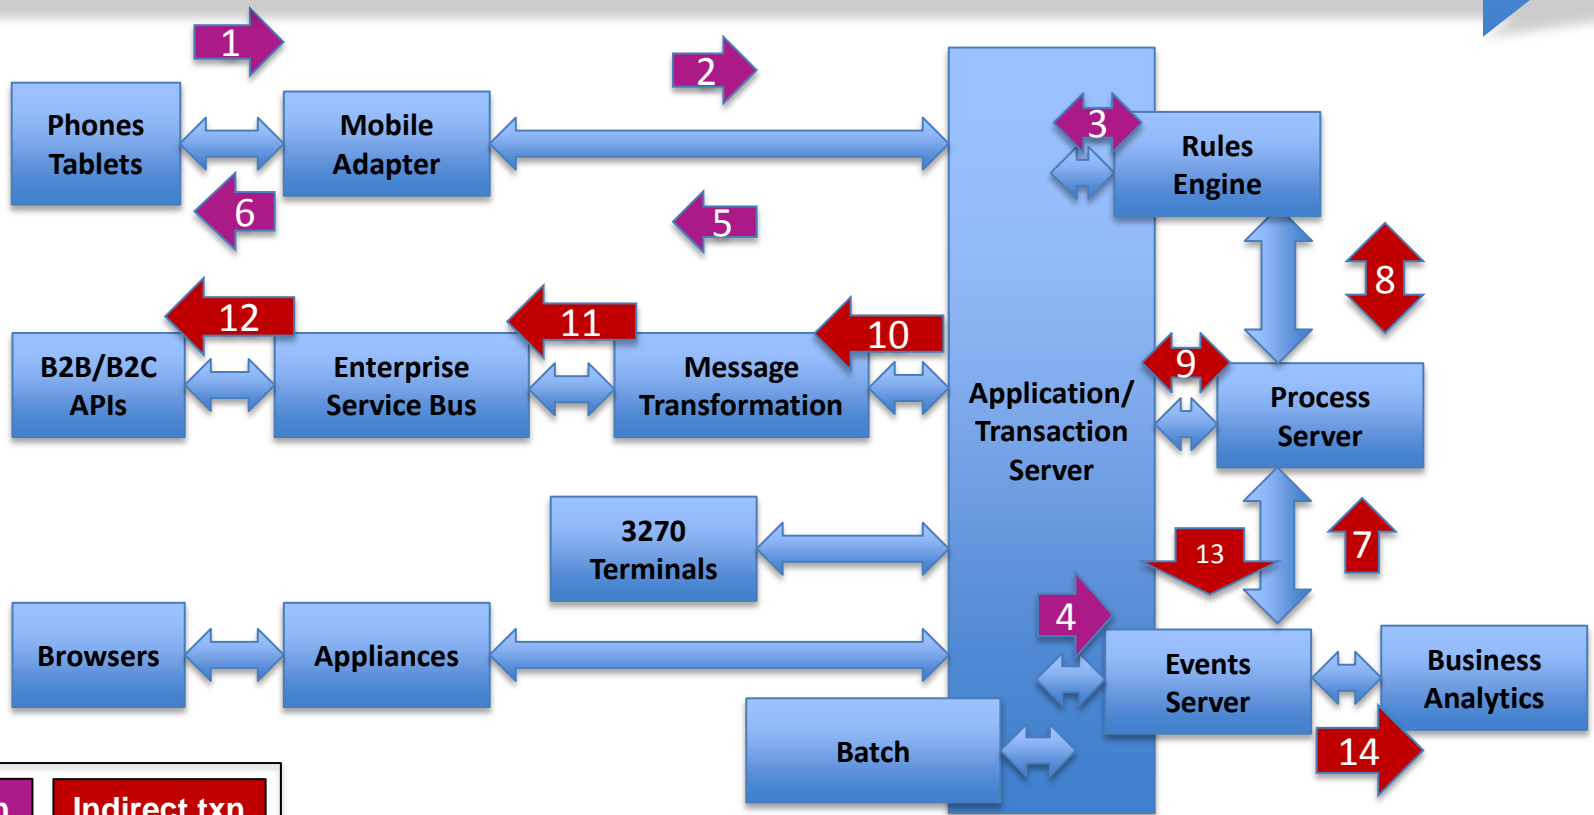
1

2

Phones Tablets

Mobile Adapter

3

Rules Engine

6

5

8

12

11

10

B2B/B2C APIs

Enterprise Service Bus

Message Transformation

9

Application/ Transaction Server

Process Server

3270 Terminals

13

7

4

Browsers

Appliances

Events Server

Business Analytics

Batch

14

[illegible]

Indirect txn